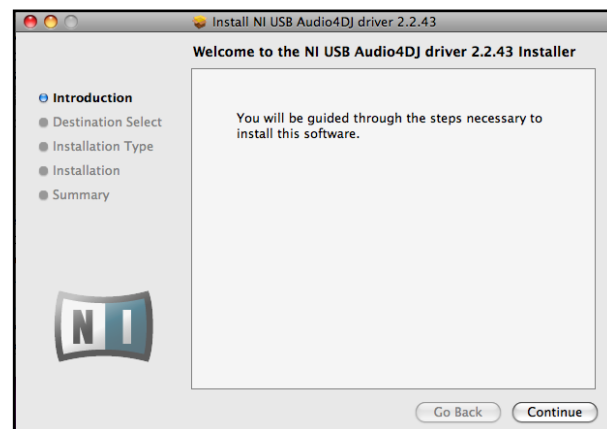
Install NI USB Audio4DJ driver 2.2.43

Welcome to the NI USB Audio4DJ driver 2.2.43 Installer

Introduction
Destination Select
Installation Type
Installation
Summary

You will be guided through the steps necessary to install this software.

NI

Go Back
Continue